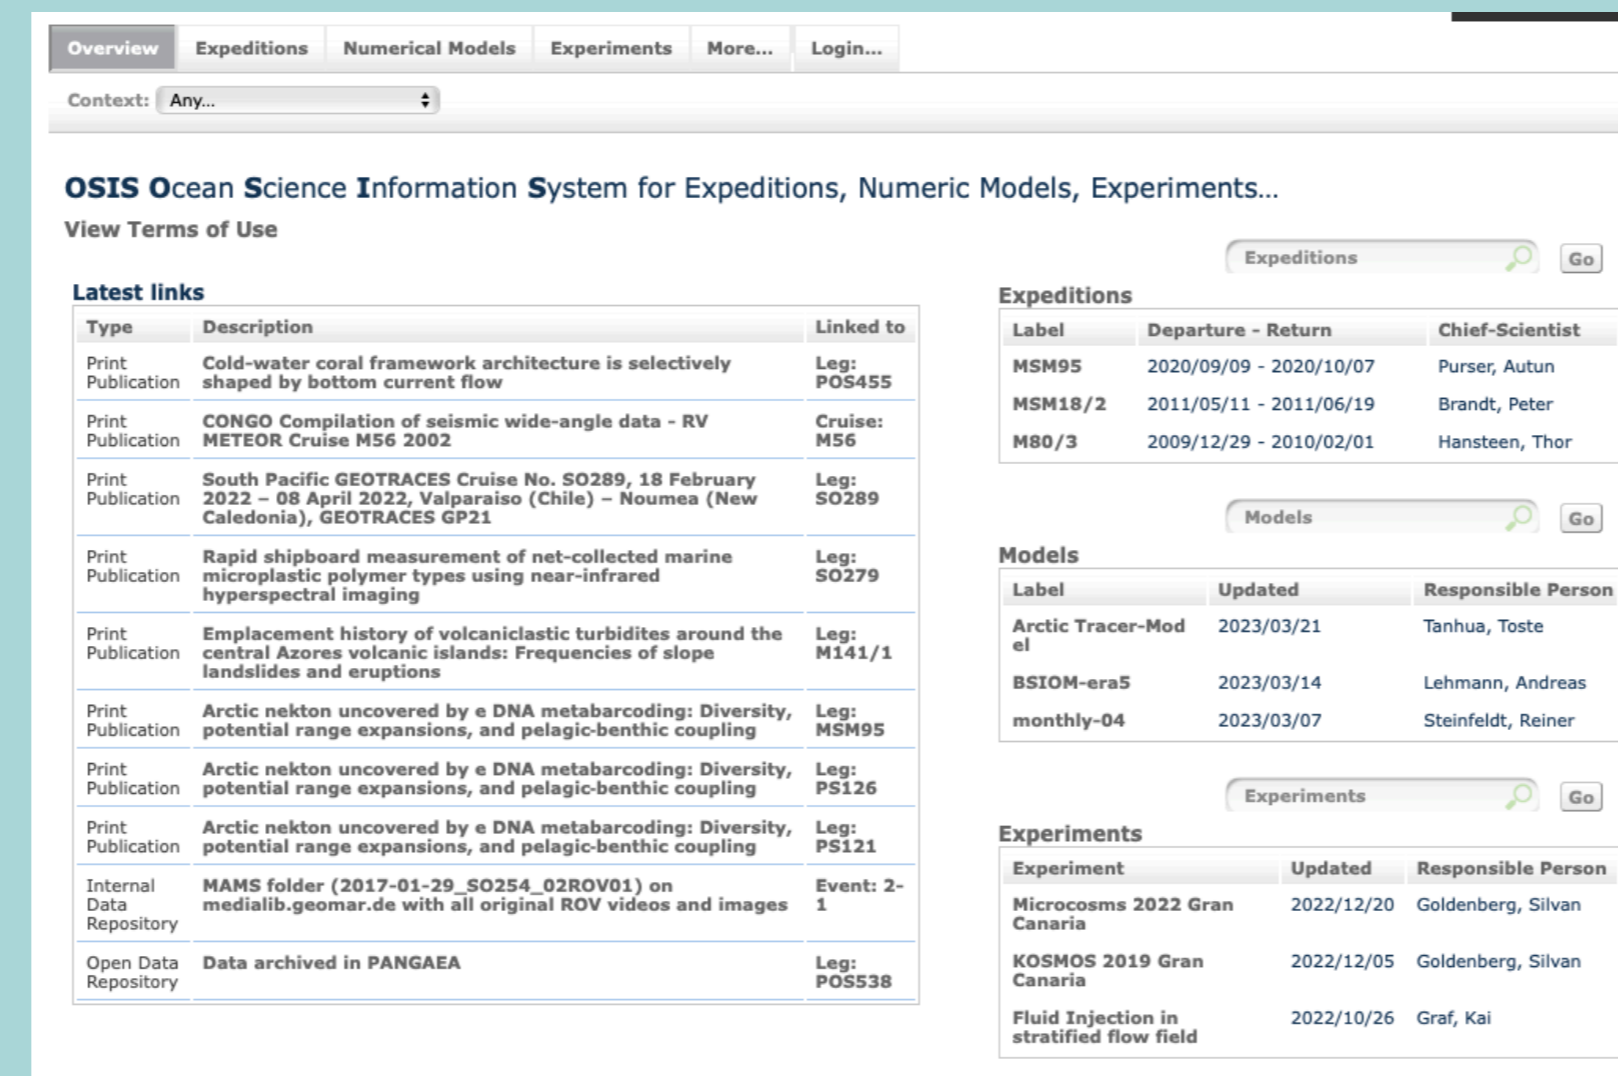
Overview | Expeditions | Numerical Models | Experiments | More... | Login...

Context: Any...

OSIS Ocean Science Information System for Expeditions, Numeric Models, Experiments...

View Terms of Use

Latest links

| Type | Description | Linked to |
|---|---|---|
| Print Publication | Cold-water coral framework architecture is selectively shaped by bottom current flow | Leg: POS455 |
| Print Publication | CONGO Compilation of seismic wide-angle data - RV METEOR Cruise M56 2002 | Cruise: M56 |
| Print Publication | South Pacific GEOTRACES Cruise No. SO289, 18 February 2022 – 08 April 2022, Valparaiso (Chile) – Noumea (New Caledonia), GEOTRACES GP21 | Leg: SO289 |
| Print Publication | Rapid shipboard measurement of net-collected marine microplastic polymer types using near-infrared hyperspectral imaging | Leg: SO279 |
| Print Publication | Emplacement history of volcaniclastic turbidites around the central Azores volcanic islands: Frequencies of slope landslides and eruptions | Leg: M141/1 |
| Print Publication | Arctic nekton uncovered by e DNA metabarcoding: Diversity, potential range expansions, and pelagic-benthic coupling | Leg: MSM95 |
| Print Publication | Arctic nekton uncovered by e DNA metabarcoding: Diversity, potential range expansions, and pelagic-benthic coupling | Leg: PS126 |
| Print Publication | Arctic nekton uncovered by e DNA metabarcoding: Diversity, potential range expansions, and pelagic-benthic coupling | Leg: PS121 |
| Internal Data Repository | MAMS folder (2017-01-29_SO254_02ROV01) on medialib.geomar.de with all original ROV videos and images | Event: 2-1 |
| Open Data Repository | Data archived in PANGAEA | Leg: POS538 |

Expeditions Go

Expeditions

| Label | Departure - Return | Chief-Scientist |
|---|---|---|
| MSM95 | 2020/09/09 - 2020/10/07 | Purser, Autun |
| MSM18/2 | 2011/05/11 - 2011/06/19 | Brandt, Peter |
| M80/3 | 2009/12/29 - 2010/02/01 | Hansteen, Thor |

Models Go

Models

| Label | Updated | Responsible Person |
|---|---|---|
| Arctic Tracer-Model | 2023/03/21 | Tanhua, Toste |
| BSIOM-era5 | 2023/03/14 | Lehmann, Andreas |
| monthly-04 | 2023/03/07 | Steinfeldt, Reiner |

Experiments Go

Experiments

| Experiment | Updated | Responsible Person |
|---|---|---|
| Microcosms 2022 Gran Canaria | 2022/12/20 | Goldenberg, Silvan |
| KOSMOS 2019 Gran Canaria | 2022/12/05 | Goldenberg, Silvan |
| Fluid Injection in stratified flow field | 2022/10/26 | Graf, Kai |